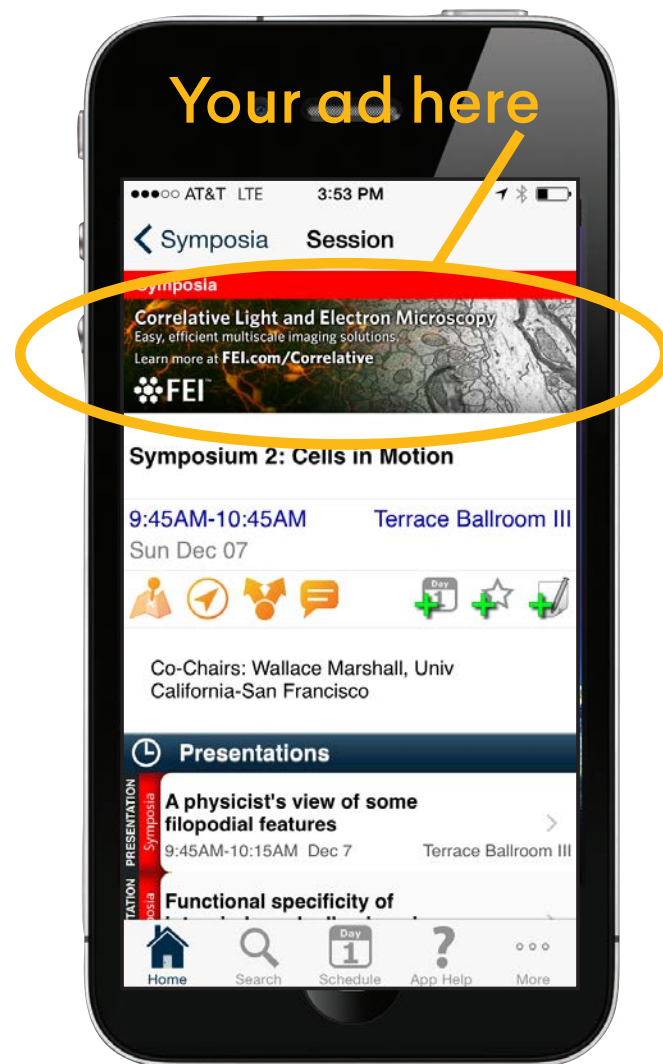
Your ad here

●●●○○ AT&T LTE 3:53 PM

Symposia Session

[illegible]ymposia

Correlative Light and Electron Microscopy
Easy, efficient multiscale imaging solutions.
Learn more at FEI.com/Correlative
FEI

Symposium 2: Cells in Motion

9:45AM-10:45AM Terrace Ballroom III
Sun Dec 07

Day 1

Co-Chairs: Wallace Marshall, Univ California-San Francisco

Presentations

PRESENTATION Symposia
A physicist's view of some filopodial features
9:45AM-10:15AM Dec 7 Terrace Ballroom III

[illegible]TATION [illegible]osia
Functional specificity of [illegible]

Home Search Day 1 Schedule App Help More